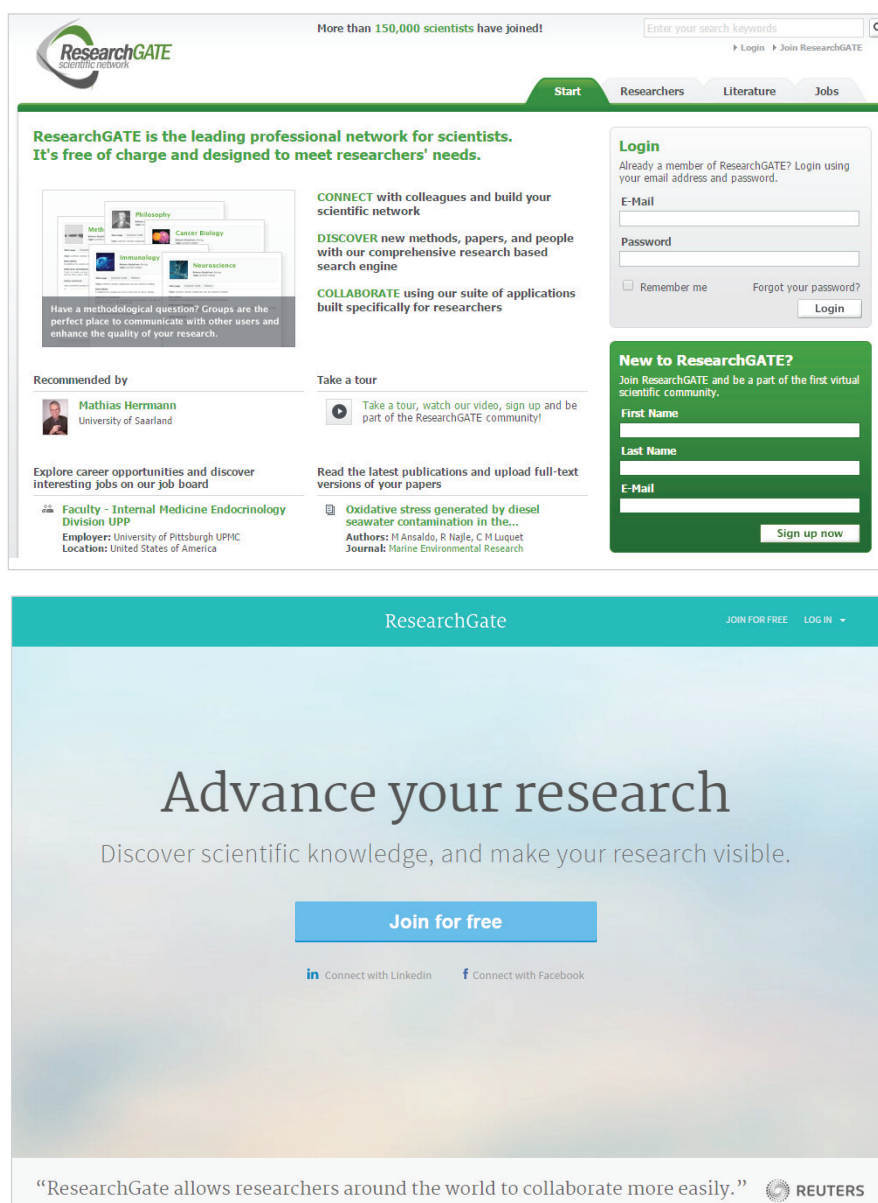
ResearchGATE
scientific network

More than 150,000 scientists have joined!

Enter your search keywords

▸ Login ▸ Join ResearchGATE

Start | Researchers | Literature | Jobs

ResearchGATE is the leading professional network for scientists. It's free of charge and designed to meet researchers' needs.

Philosophy
Meth
Cancer Biology
Immunology
Neuroscience

Have a methodological question? Groups are the perfect place to communicate with other users and enhance the quality of your research.

CONNECT with colleagues and build your scientific network

DISCOVER new methods, papers, and people with our comprehensive research based search engine

COLLABORATE using our suite of applications built specifically for researchers

Login
Already a member of ResearchGATE? Login using your email address and password.
E-Mail
Password
Remember me
Forgot your password?
Login

Recommended by
Mathias Herrmann
University of Saarland

Take a tour
Take a tour, watch our video, sign up and be part of the ResearchGATE community!

New to ResearchGATE?
Join ResearchGATE and be a part of the first virtual scientific community.
First Name
Last Name
E-Mail
Sign up now

Explore career opportunities and discover interesting jobs on our job board

Faculty - Internal Medicine Endocrinology Division UPP
Employer: University of Pittsburgh UPMC
Location: United States of America

Read the latest publications and upload full-text versions of your papers

Oxidative stress generated by diesel seawater contamination in the...
Authors: M Ansaldo, R Najle, C M Luquet
Journal: Marine Environmental Research

ResearchGate

JOIN FOR FREE LOG IN

Advance your research

Discover scientific knowledge, and make your research visible.

Join for free

Connect with LinkedIn
Connect with Facebook

"ResearchGate allows researchers around the world to collaborate more easily." REUTERS